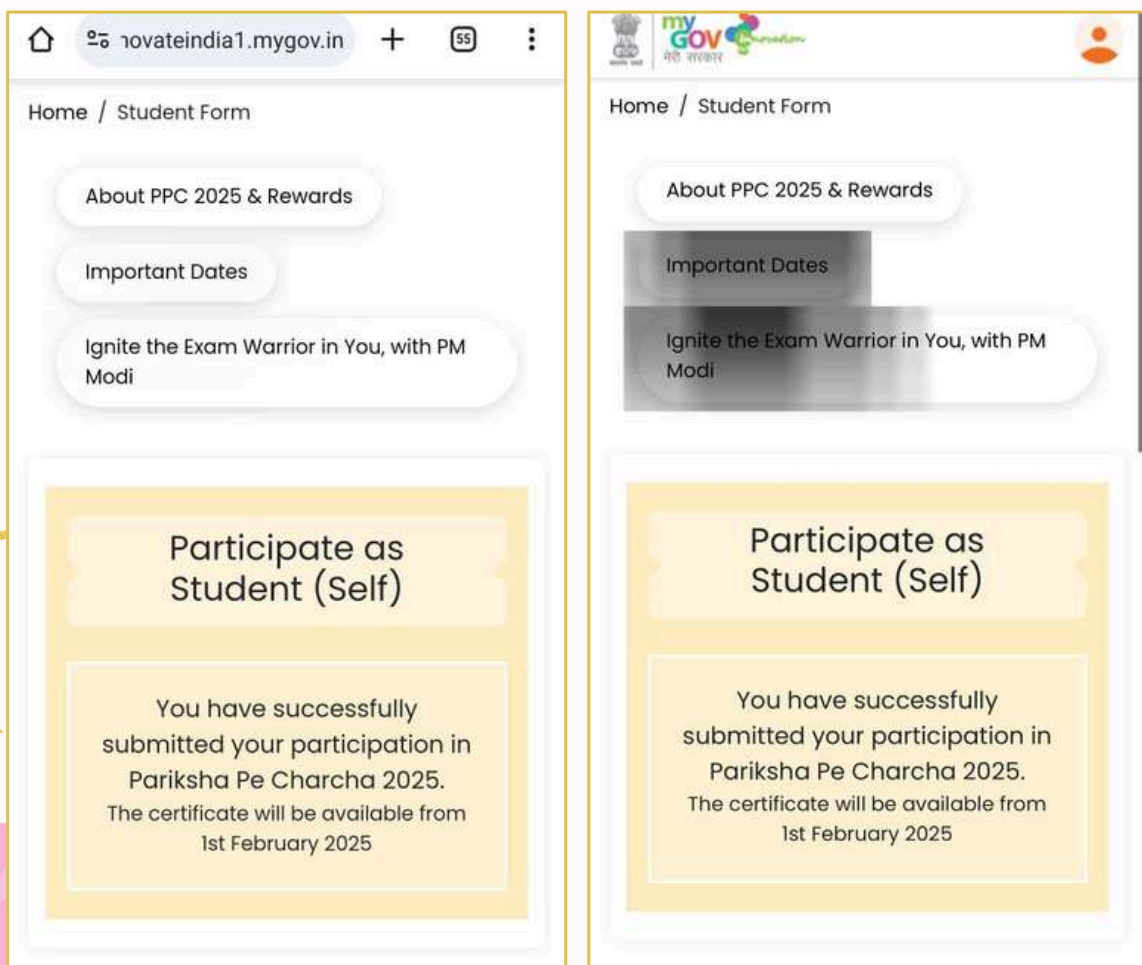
ɔovateindia1.mygov.in + 55

Home / Student Form

About PPC 2025 & Rewards

Important Dates

Ignite the Exam Warrior in You, with PM Modi

Participate as Student (Self)

You have successfully submitted your participation in Pariksha Pe Charcha 2025.
The certificate will be available from 1st February 2025

my GOV मेरी सरकार

Home / Student Form

About PPC 2025 & Rewards

Important Dates

Ignite the Exam Warrior in You, with PM Modi

Participate as Student (Self)

You have successfully submitted your participation in Pariksha Pe Charcha 2025.
The certificate will be available from 1st February 2025